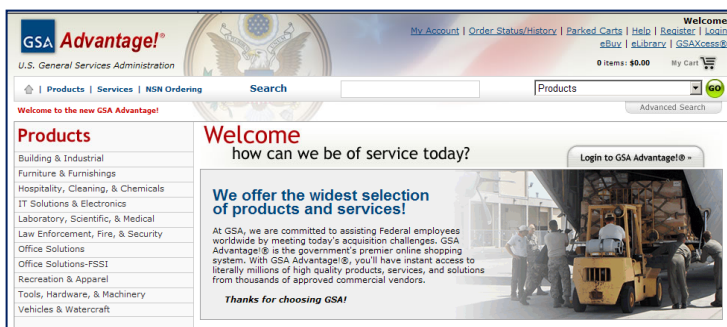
GSA Advantage!®
U.S. General Services Administration

Welcome
My Account | Order Status/History | Parked Carts | Help | Register | Login
eBuy | eLibrary | GSAXcess®
0 items: $0.00 My Cart

| Products | Services | NSN Ordering
Search
Products
GO
Advanced Search

Welcome to the new GSA Advantage!

Products
Building & Industrial
Furniture & Furnishings
Hospitality, Cleaning, & Chemicals
IT Solutions & Electronics
Laboratory, Scientific, & Medical
Law Enforcement, Fire, & Security
Office Solutions
Office Solutions-FSSI
Recreation & Apparel
Tools, Hardware, & Machinery
Vehicles & Watercraft

Welcome
how can we be of service today?

Login to GSA Advantage!® »

We offer the widest selection of products and services!

At GSA, we are committed to assisting Federal employees worldwide by meeting today's acquisition challenges. GSA Advantage!® is the government's premier online shopping system. With GSA Advantage!®, you'll have instant access to literally millions of high quality products, services, and solutions from thousands of approved commercial vendors.

Thanks for choosing GSA!